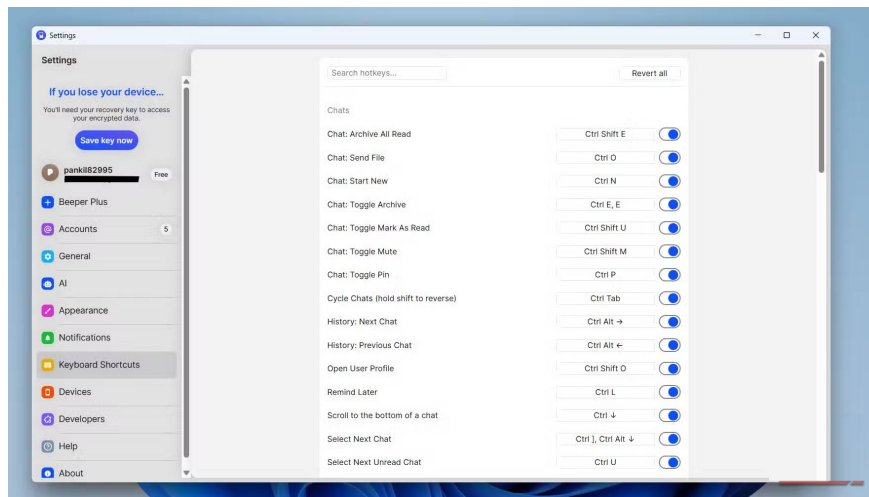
Settings

Settings

If you lose your device...

You'll need your recovery key to access your encrypted data.

Save key now

pankil82995

Free

Beeper Plus

Accounts 5

General

AI

Appearance

Notifications

Keyboard Shortcuts

Devices

Developers

Help

About

Search hotkeys...

Revert all

Chats

| | |
|---|---|
| Chat: Archive All Read | Ctrl Shift E |
| Chat: Send File | Ctrl O |
| Chat: Start New | Ctrl N |
| Chat: Toggle Archive | Ctrl E, E |
| Chat: Toggle Mark As Read | Ctrl Shift U |
| Chat: Toggle Mute | Ctrl Shift M |
| Chat: Toggle Pin | Ctrl P |
| Cycle Chats (hold shift to reverse) | Ctrl Tab |
| History: Next Chat | Ctrl Alt → |
| History: Previous Chat | Ctrl Alt ← |
| Open User Profile | Ctrl Shift O |
| Remind Later | Ctrl L |
| Scroll to the bottom of a chat | Ctrl ↓ |
| Select Next Chat | Ctrl ], Ctrl Alt ↓ |
| Select Next Unread Chat | Ctrl U |